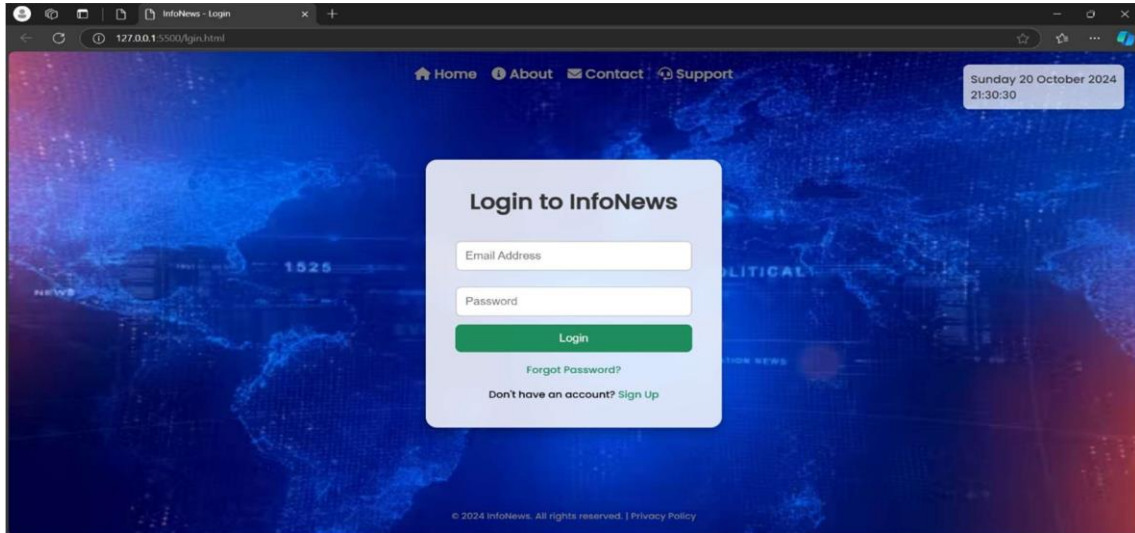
InfoNews - Login

127.0.0.1:5500/lgin.html

Home About Contact Support

Sunday 20 October 2024
21:30:30

Login to InfoNews

Email Address

Password

Login

Forgot Password?

Don't have an account? Sign Up

1525

NEWS

POLITICAL

ATION NEWS

© 2024 InfoNews. All rights reserved. | Privacy Policy